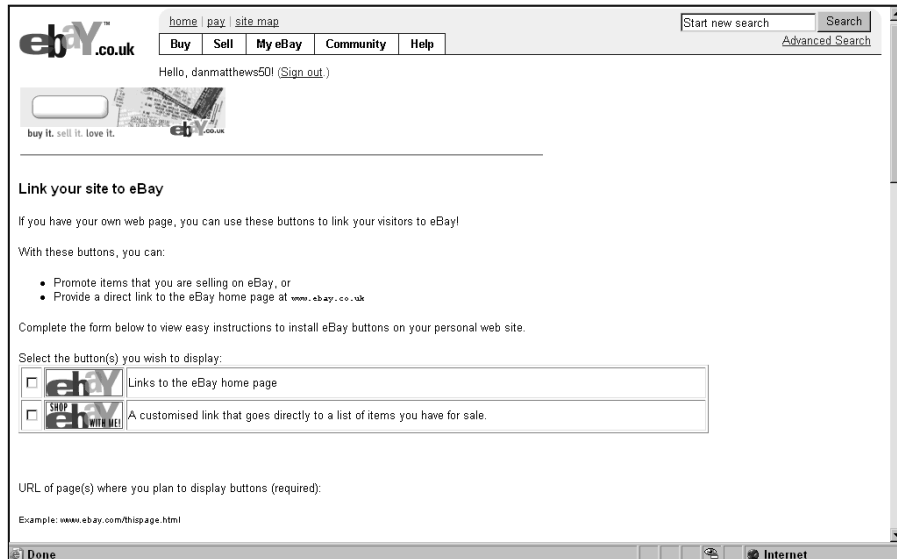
ebay™.co.uk

home | pay | site map

Buy | Sell | My eBay | Community | Help

Start new search Search

Advanced Search

Hello, danmatthews50! (Sign out.)

buy it. sell it. love it. ebay.co.uk

Link your site to eBay

If you have your own web page, you can use these buttons to link your visitors to eBay!

With these buttons, you can:

- Promote items that you are selling on eBay, or
- Provide a direct link to the eBay home page at www.ebay.co.uk

Complete the form below to view easy instructions to install eBay buttons on your personal web site.

Select the button(s) you wish to display:

| | | |
|---|---|---|
| ☐ | ebay | Links to the eBay home page |
| ☐ | SHOP ebay WITH ME! | A customised link that goes directly to a list of items you have for sale. |

URL of page(s) where you plan to display buttons (required):

Example: www.ebay.com/thispage.html

Done

Internet